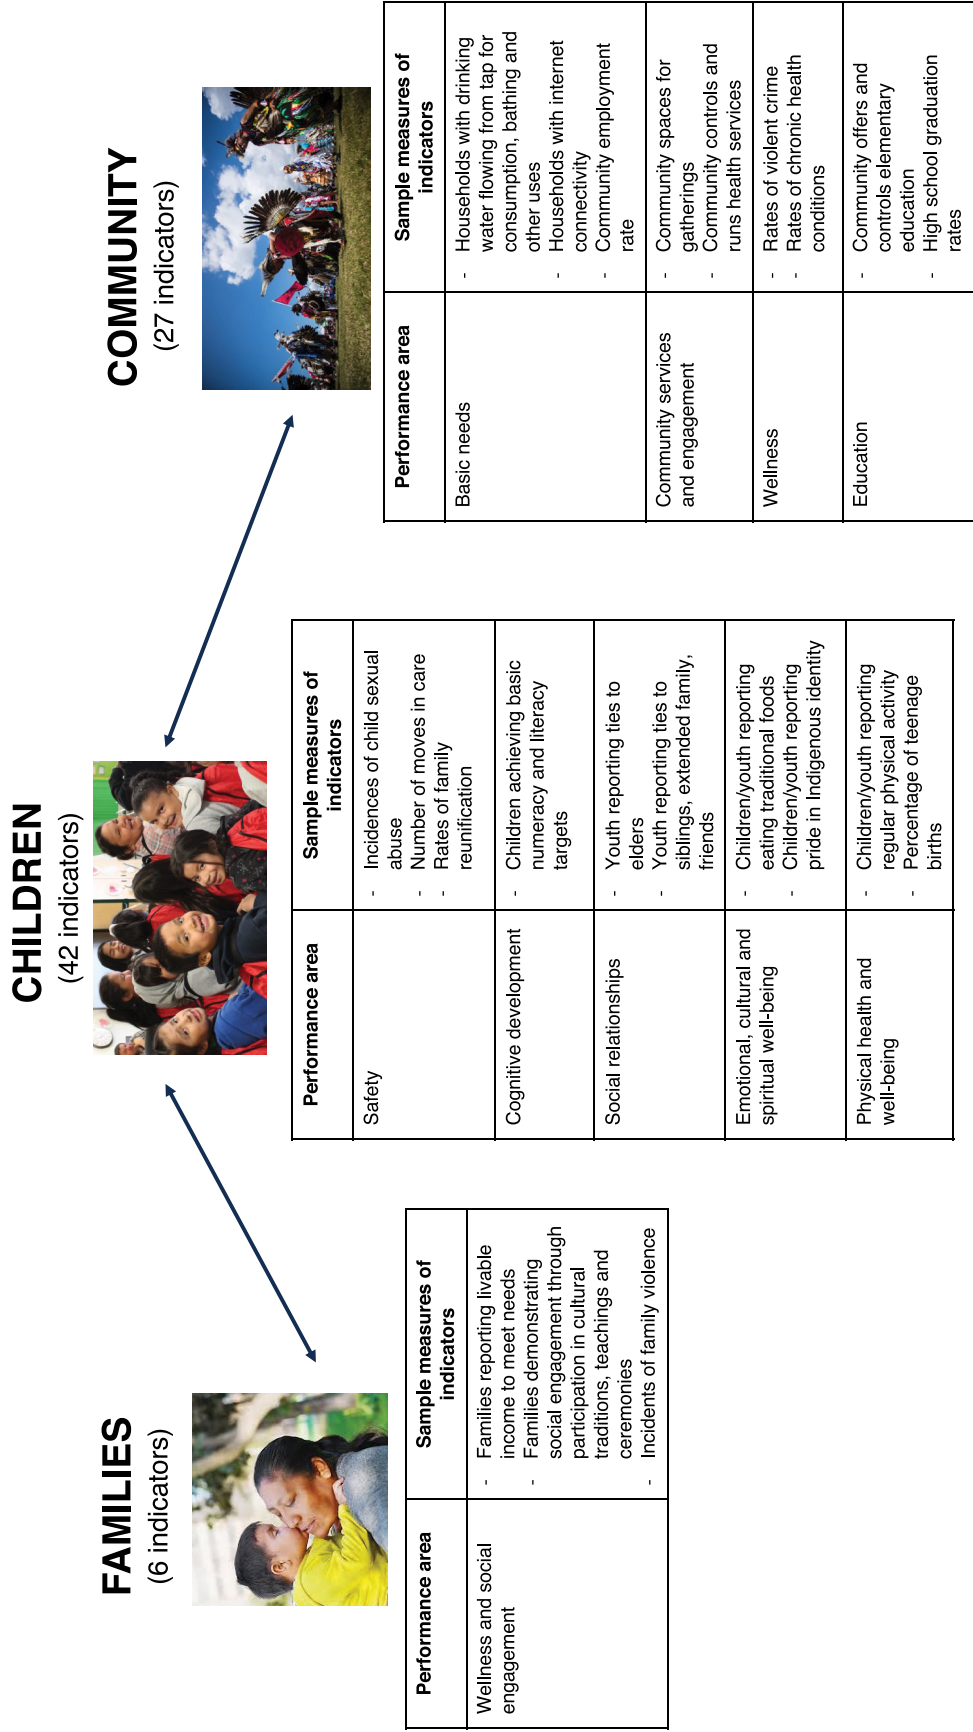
FAMILIES
(6 indicators)

| Performance area | Sample measures of indicators |
|---|---|
| Wellness and social engagement | - Families reporting livable income to meet needs<br>- Families demonstrating social engagement through participation in cultural traditions, teachings and ceremonies<br>- Incidents of family violence |

CHILDREN
(42 indicators)

| Performance area | Sample measures of indicators |
|---|---|
| Safety | - Incidences of child sexual abuse<br>- Number of moves in care<br>- Rates of family reunification |
| Cognitive development | - Children achieving basic numeracy and literacy targets |
| Social relationships | - Youth reporting ties to elders<br>- Youth reporting ties to siblings, extended family, friends |
| Emotional, cultural and spiritual well-being | - Children/youth reporting eating traditional foods<br>- Children/youth reporting pride in Indigenous identity |
| Physical health and well-being | - Children/youth reporting regular physical activity<br>- Percentage of teenage births |

COMMUNITY
(27 indicators)

| Performance area | Sample measures of indicators |
|---|---|
| Basic needs | - Households with drinking water flowing from tap for consumption, bathing and other uses<br>- Households with internet connectivity<br>- Community employment rate |
| Community services and engagement | - Community spaces for gatherings<br>- Community controls and runs health services |
| Wellness | - Rates of violent crime<br>- Rates of chronic health conditions |
| Education | - Community offers and controls elementary education<br>- High school graduation rates |